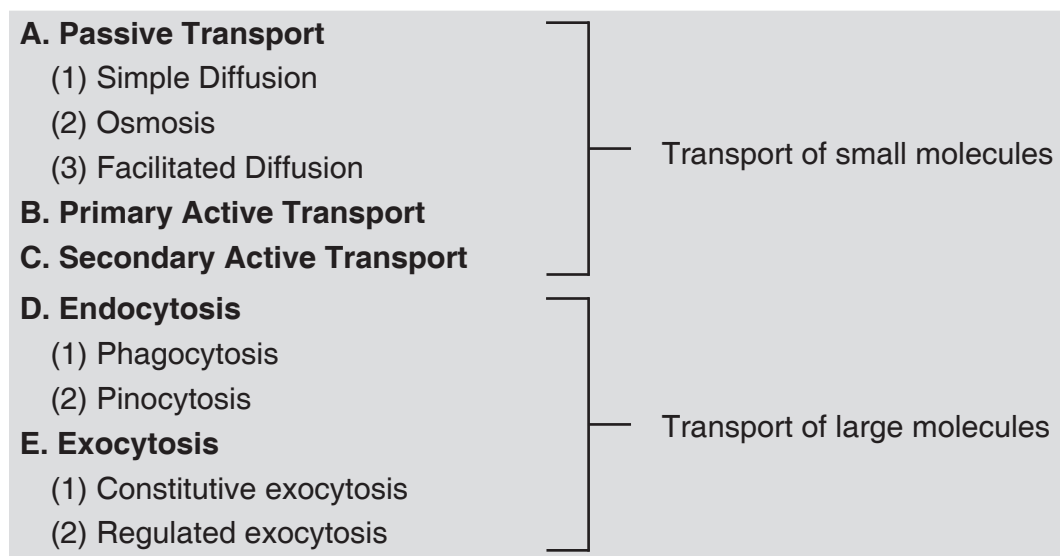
A. Passive Transport
(1) Simple Diffusion
(2) Osmosis
(3) Facilitated Diffusion
B. Primary Active Transport
C. Secondary Active Transport

Transport of small molecules

D. Endocytosis
(1) Phagocytosis
(2) Pinocytosis
E. Exocytosis
(1) Constitutive exocytosis
(2) Regulated exocytosis

Transport of large molecules